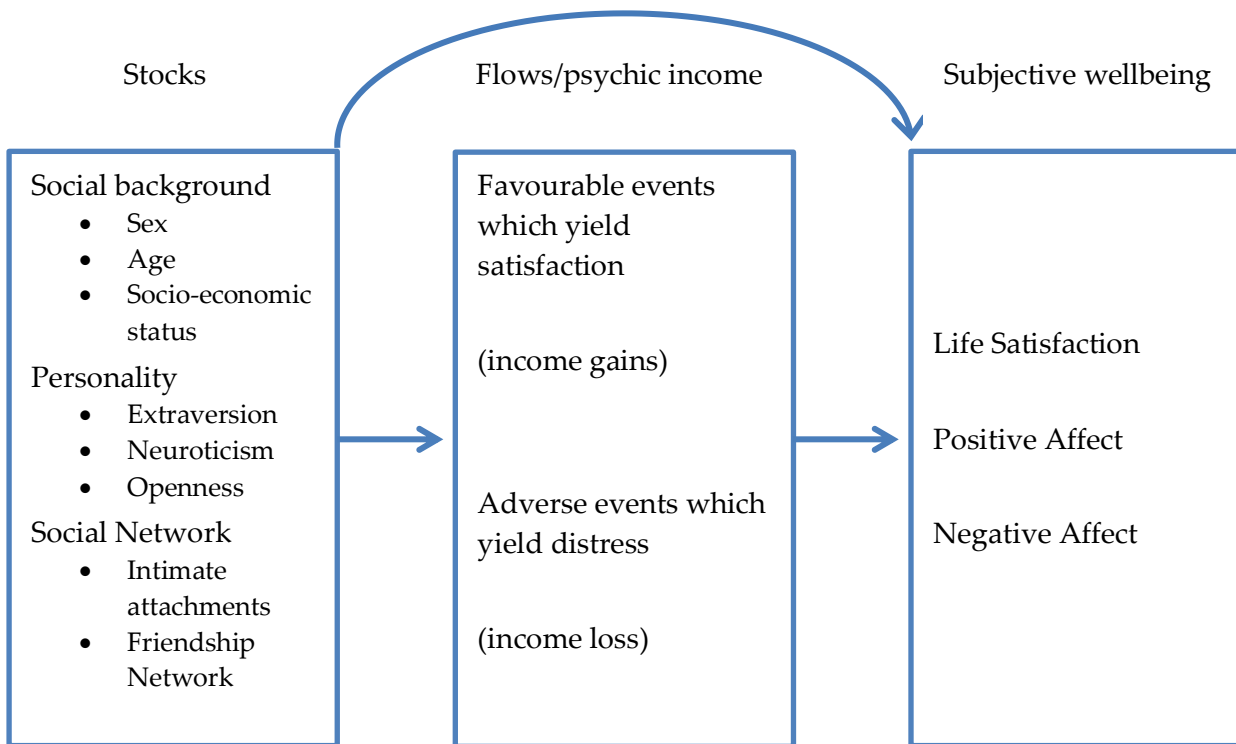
Stocks

Flows/psychic income

Subjective wellbeing

Social background
- Sex
- Age
- Socio-economic status

Personality
- Extraversion
- Neuroticism
- Openness

Social Network
- Intimate attachments
- Friendship Network

Favourable events which yield satisfaction

(income gains)

Adverse events which yield distress

(income loss)

Life Satisfaction

Positive Affect

Negative Affect